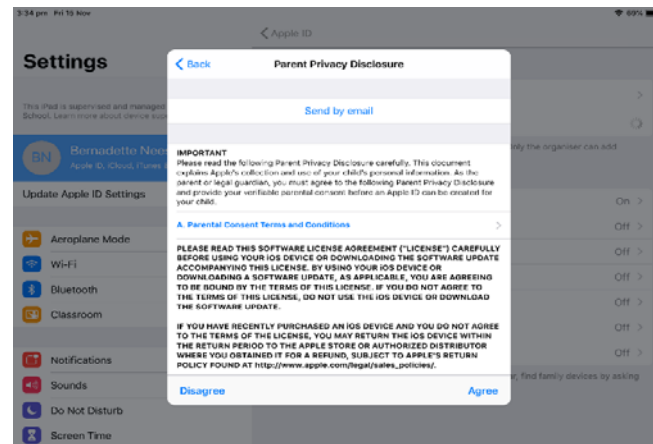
3:34 pm Fri 15 Nov
69%

Settings

This iPad is supervised and managed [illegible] School. Learn more about device su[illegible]

BN
Bernadette Nee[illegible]
Apple ID, iCloud, iTunes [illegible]

Update Apple ID Settings

Aeroplane Mode
Wi-Fi
Bluetooth
Classroom

Notifications
Sounds
Do Not Disturb
Screen Time

Apple ID

nly the organiser can add
On
Off
Off
Off
Off
Off
Off
r, find family devices by asking

Back
Parent Privacy Disclosure

Send by email

IMPORTANT
Please read the following Parent Privacy Disclosure carefully. This document explains Apple's collection and use of your child's personal information. As the parent or legal guardian, you must agree to the following Parent Privacy Disclosure and provide your verifiable parental consent before an Apple ID can be created for your child.

A. Parental Consent Terms and Conditions

PLEASE READ THIS SOFTWARE LICENSE AGREEMENT ("LICENSE") CAREFULLY BEFORE USING YOUR IOS DEVICE OR DOWNLOADING THE SOFTWARE UPDATE ACCOMPANYING THIS LICENSE. BY USING YOUR IOS DEVICE OR DOWNLOADING A SOFTWARE UPDATE, AS APPLICABLE, YOU ARE AGREEING TO BE BOUND BY THE TERMS OF THIS LICENSE. IF YOU DO NOT AGREE TO THE TERMS OF THIS LICENSE, DO NOT USE THE IOS DEVICE OR DOWNLOAD THE SOFTWARE UPDATE.

IF YOU HAVE RECENTLY PURCHASED AN IOS DEVICE AND YOU DO NOT AGREE TO THE TERMS OF THE LICENSE, YOU MAY RETURN THE IOS DEVICE WITHIN THE RETURN PERIOD TO THE APPLE STORE OR AUTHORIZED DISTRIBUTOR WHERE YOU OBTAINED IT FOR A REFUND, SUBJECT TO APPLE'S RETURN POLICY FOUND AT http://www.apple.com/legal/sales_policies/.

Disagree
Agree